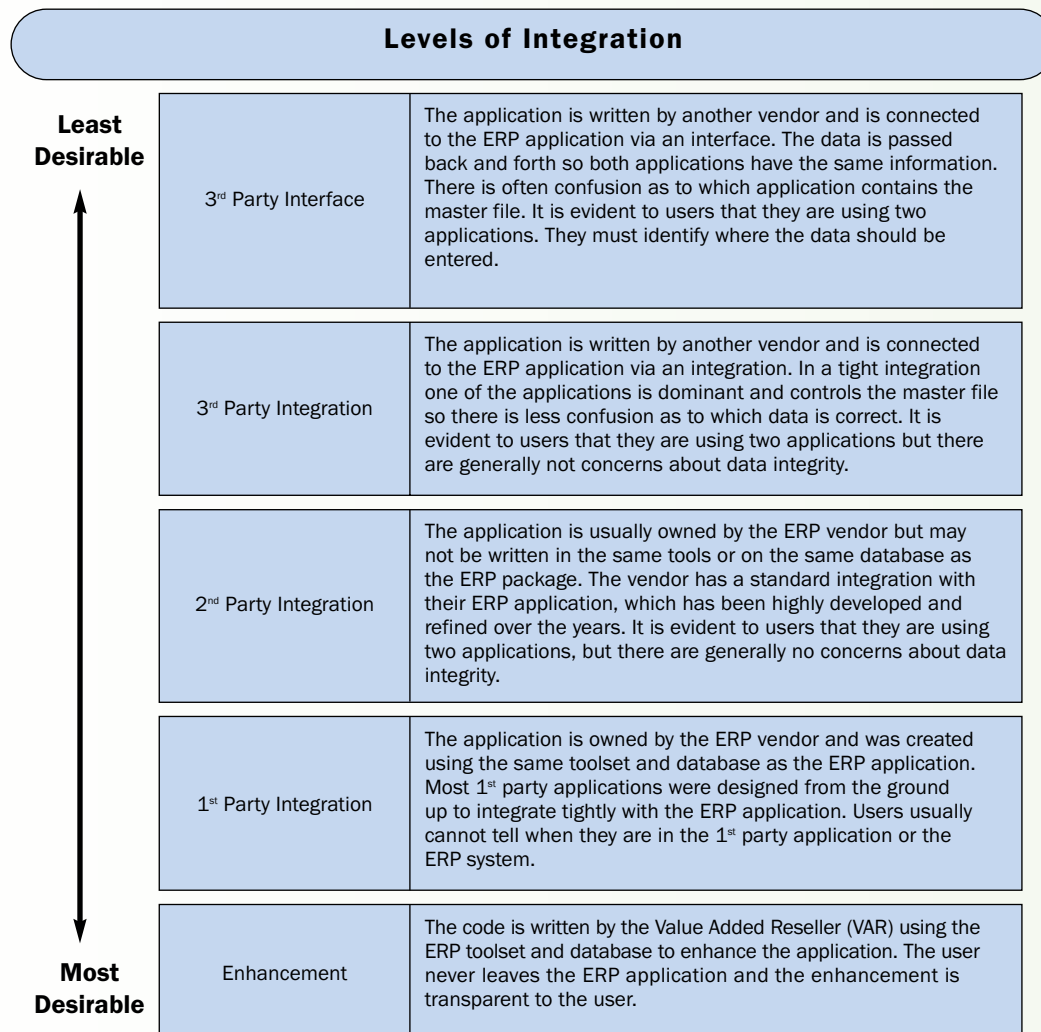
Levels of Integration

Least Desirable

Most Desirable

| | |
|---|---|
| 3$^{rd}$ Party Interface | The application is written by another vendor and is connected to the ERP application via an interface. The data is passed back and forth so both applications have the same information. There is often confusion as to which application contains the master file. It is evident to users that they are using two applications. They must identify where the data should be entered. |
| 3$^{rd}$ Party Integration | The application is written by another vendor and is connected to the ERP application via an integration. In a tight integration one of the applications is dominant and controls the master file so there is less confusion as to which data is correct. It is evident to users that they are using two applications but there are generally not concerns about data integrity. |
| 2$^{nd}$ Party Integration | The application is usually owned by the ERP vendor but may not be written in the same tools or on the same database as the ERP package. The vendor has a standard integration with their ERP application, which has been highly developed and refined over the years. It is evident to users that they are using two applications, but there are generally no concerns about data integrity. |
| 1$^{st}$ Party Integration | The application is owned by the ERP vendor and was created using the same toolset and database as the ERP application. Most 1$^{st}$ party applications were designed from the ground up to integrate tightly with the ERP application. Users usually cannot tell when they are in the 1$^{st}$ party application or the ERP system. |
| Enhancement | The code is written by the Value Added Reseller (VAR) using the ERP toolset and database to enhance the application. The user never leaves the ERP application and the enhancement is transparent to the user. |